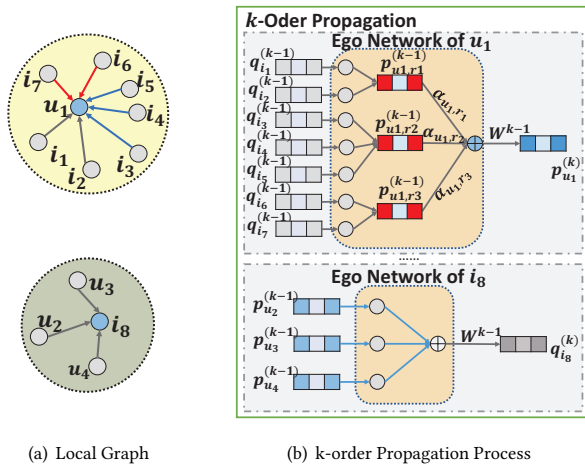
$i_7$ $i_6$ $u_1$ $i_5$ $i_4$ $i_1$ $i_3$ $i_2$

$u_3$ $u_2$ $i_8$ $u_4$

$k$-Oder Propagation

Ego Network of $u_1$

$q_{i_1}^{(k-1)}$ $q_{i_2}^{(k-1)}$ $q_{i_3}^{(k-1)}$ $q_{i_4}^{(k-1)}$ $q_{i_5}^{(k-1)}$ $q_{i_6}^{(k-1)}$ $q_{i_7}^{(k-1)}$

$p_{u1,r1}^{(k-1)}$ $p_{u1,r2}^{(k-1)}$ $p_{u1,r3}^{(k-1)}$

$\alpha_{u_1,r_1}$ $\alpha_{u_1,r_2}$ $\alpha_{u_1,r_3}$

$W^{k-1}$ $p_{u_1}^{(k)}$

......

Ego Network of $i_8$

$p_{u_2}^{(k-1)}$ $p_{u_3}^{(k-1)}$ $p_{u_4}^{(k-1)}$

$W^{k-1}$ $q_{i_8}^{(k)}$

(a) Local Graph

(b) k-order Propagation Process